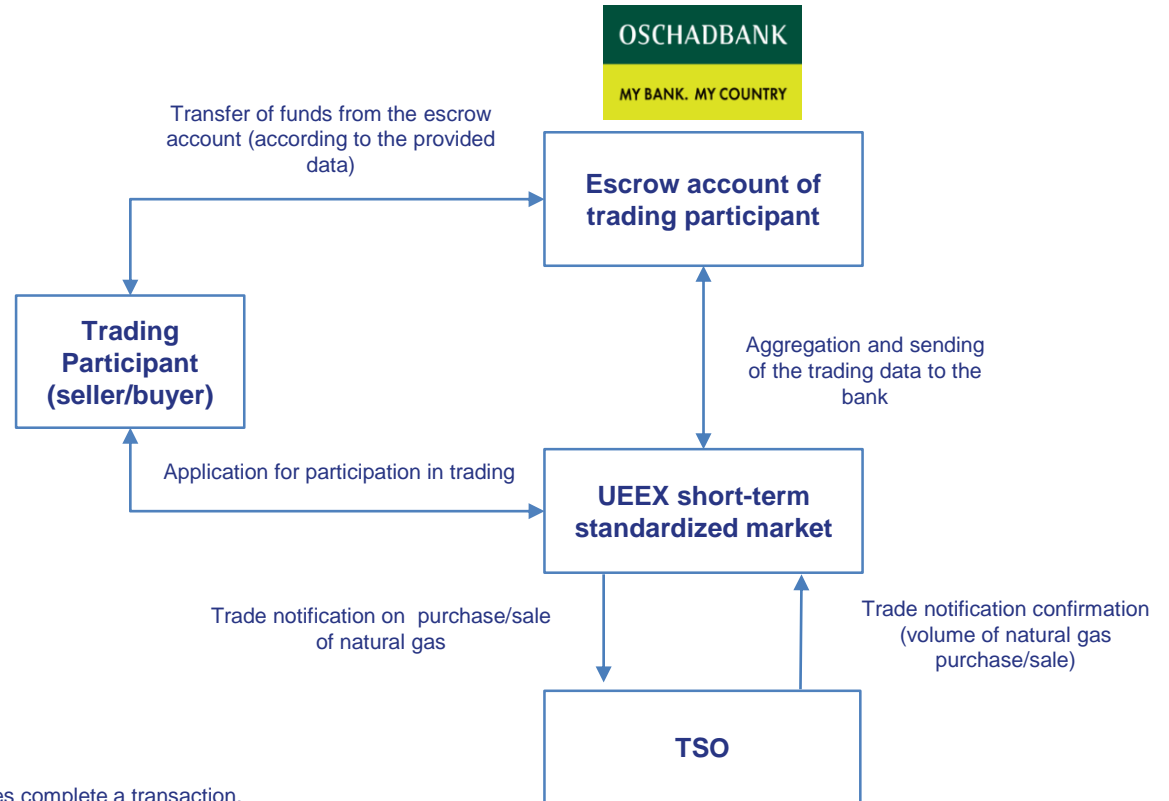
OSCHADBANK
MY BANK. MY COUNTRY

Transfer of funds from the escrow account (according to the provided data)

Escrow account of trading participant

Trading Participant (seller/buyer)

Aggregation and sending of the trading data to the bank

Application for participation in trading

UEEX short-term standardized market

Trade notification on purchase/sale of natural gas

Trade notification confirmation (volume of natural gas purchase/sale)

TSO

es complete a transaction.